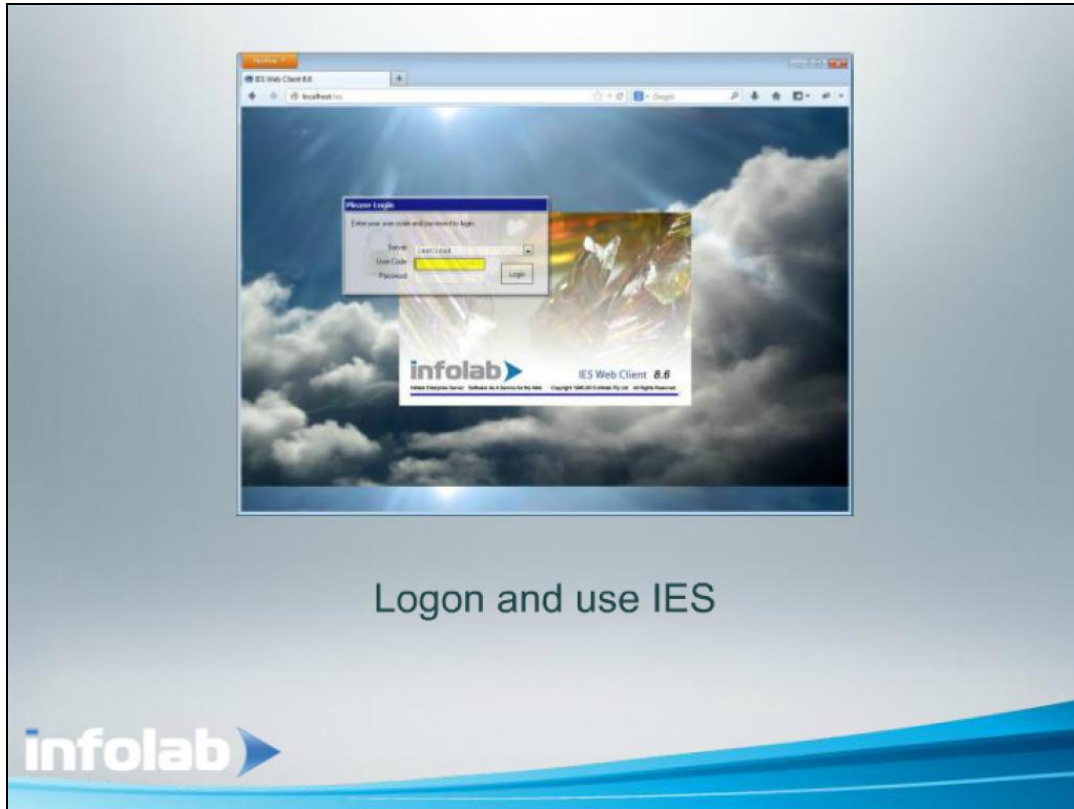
Firefox

IES Web Client 8.6

localhost/ies

Google

Please Login

Enter your user code and password to login.

Server: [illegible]

User Code:

Password:

Login

infolab

IES Web Client 8.6

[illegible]

Logon and use IES

infolab